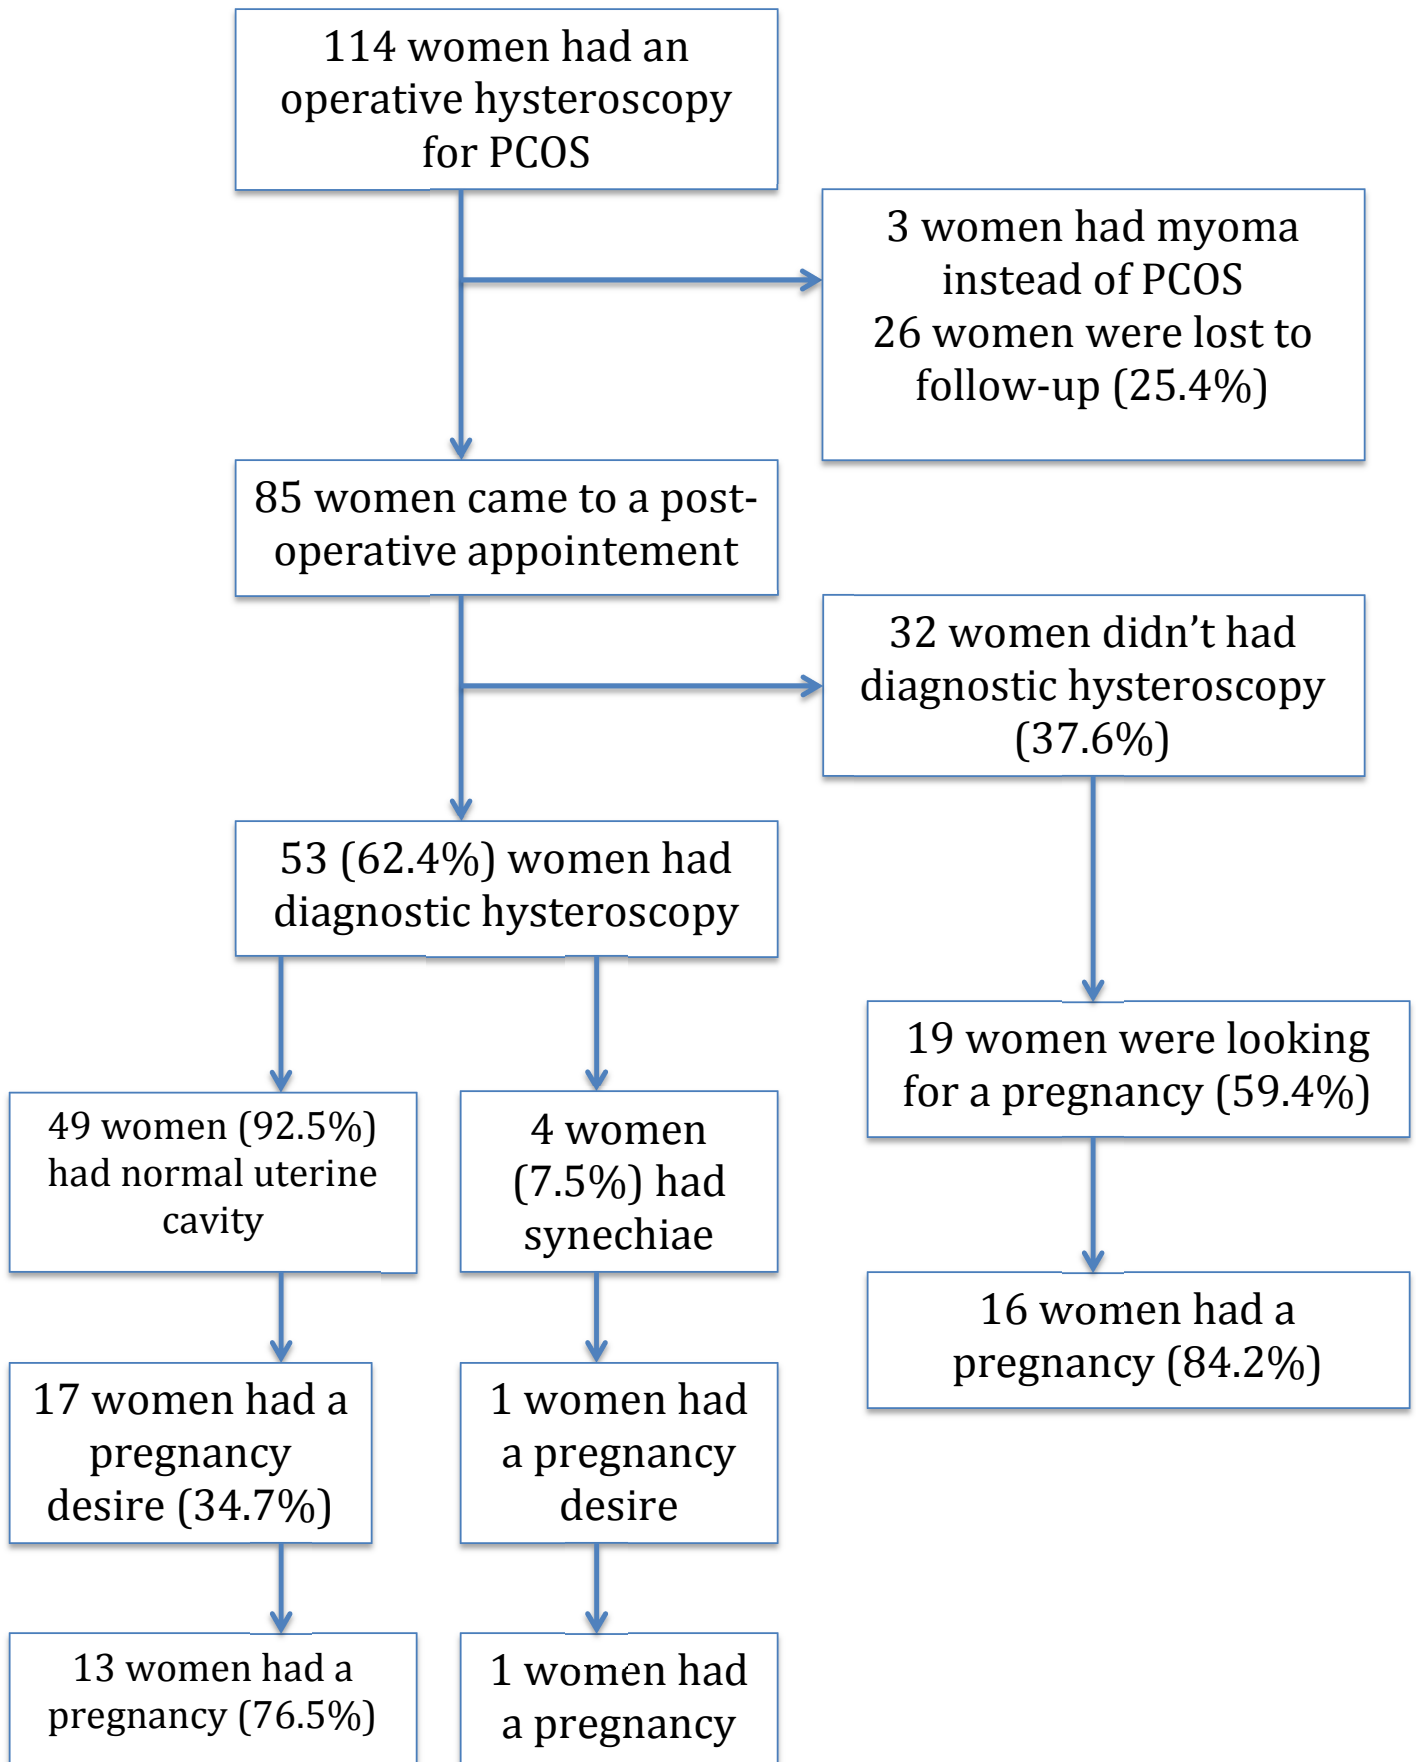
114 women had an operative hysteroscopy for PCOS

3 women had myoma instead of PCOS
26 women were lost to follow-up (25.4%)

85 women came to a post-operative appointement

32 women didn't had diagnostic hysteroscopy (37.6%)

53 (62.4%) women had diagnostic hysteroscopy

19 women were looking for a pregnancy (59.4%)

49 women (92.5%) had normal uterine cavity

4 women (7.5%) had synechiae

16 women had a pregnancy (84.2%)

17 women had a pregnancy desire (34.7%)

1 women had a pregnancy desire

13 women had a pregnancy (76.5%)

1 women had a pregnancy